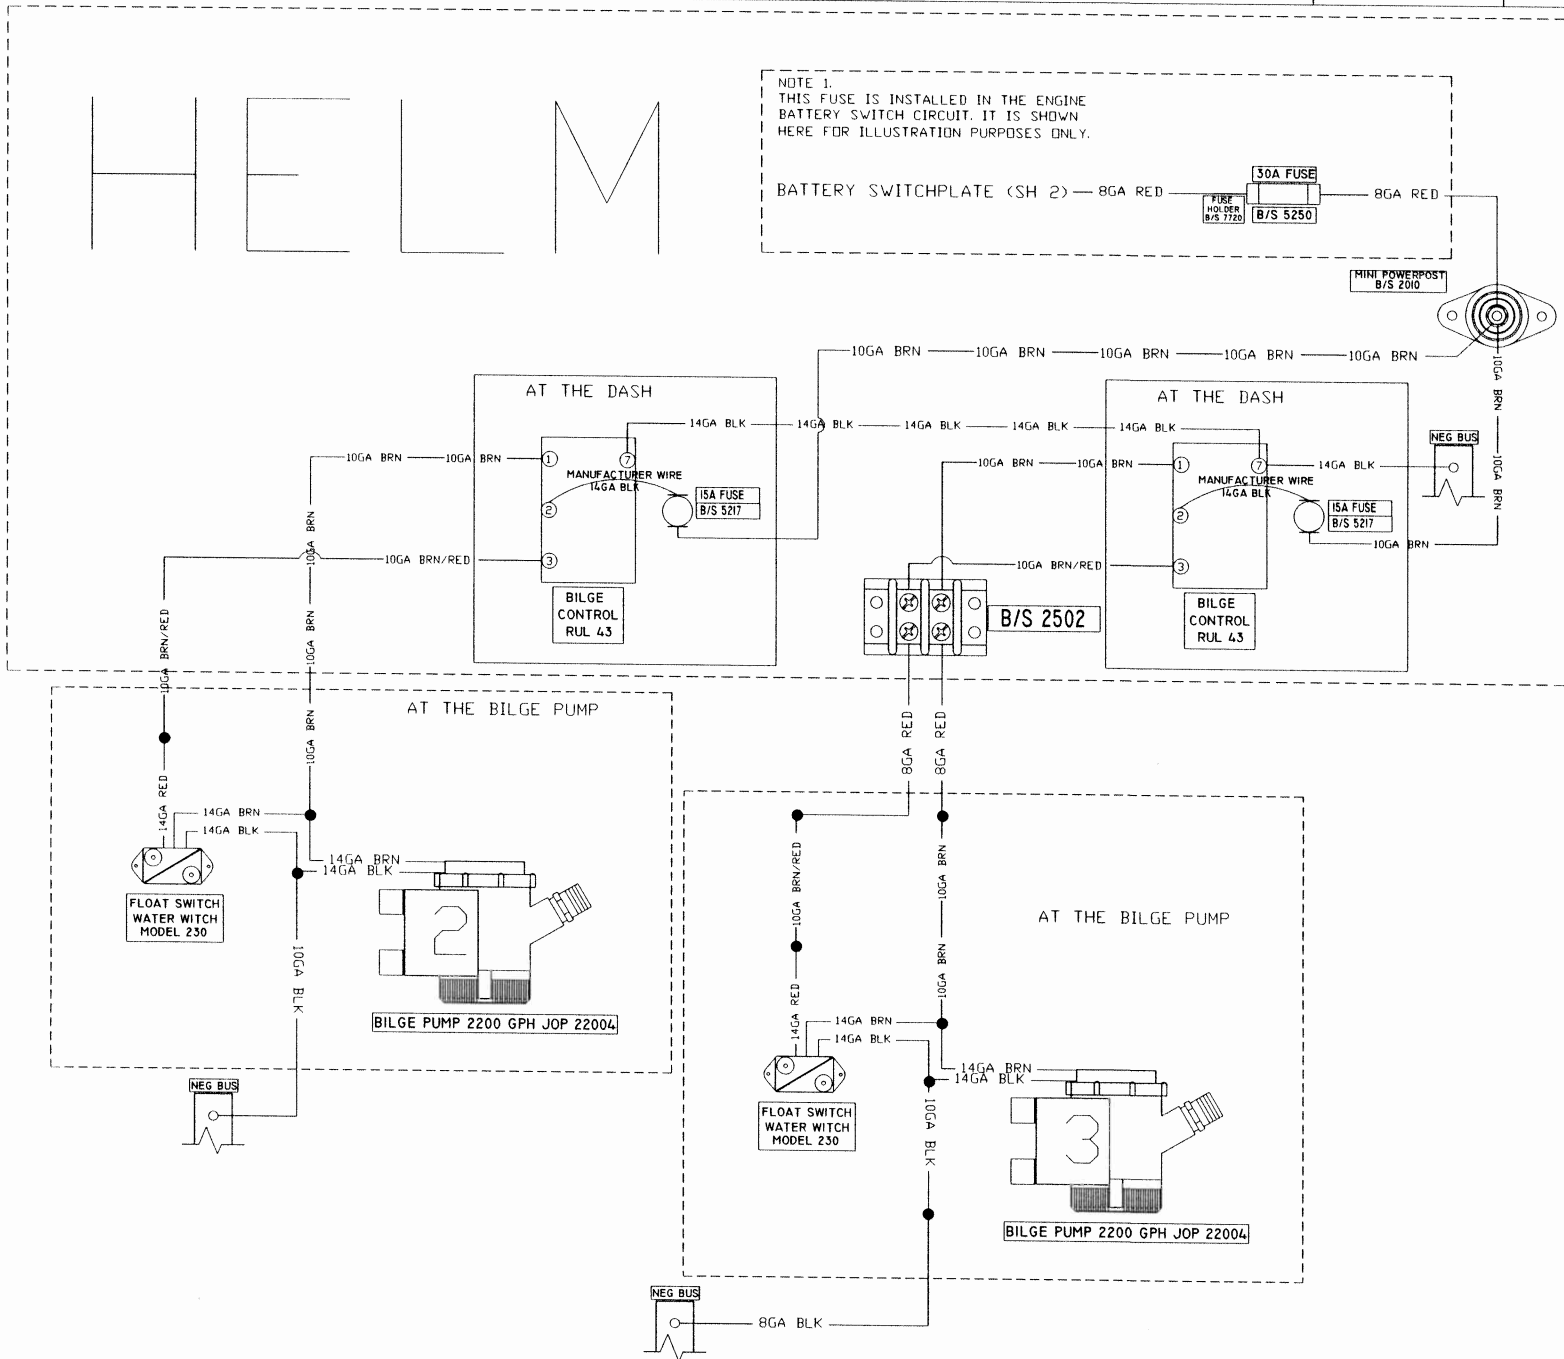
HELM

NOTE 1.
THIS FUSE IS INSTALLED IN THE ENGINE BATTERY SWITCH CIRCUIT. IT IS SHOWN HERE FOR ILLUSTRATION PURPOSES ONLY.

BATTERY SWITCHPLATE (SH 2) — 8GA RED — FUSE HOLDER B/S 7720 — 30A FUSE B/S 5250 — 8GA RED

MINI POWERPOST B/S 2010

10GA BRN — 10GA BRN — 10GA BRN — 10GA BRN — 10GA BRN

10GA BRN

AT THE DASH

14GA BLK — 14GA BLK — 14GA BLK — 14GA BLK — 14GA BLK

10GA BRN — 10GA BRN ① ⑦
MANUFACTURER WIRE 14GA BLK
② 15A FUSE B/S 5217
10GA BRN/RED ③

BILGE CONTROL RUL 43

10GA BRN

10GA BRN/RED

10GA BRN

AT THE DASH

10GA BRN — 10GA BRN ① ⑦ — 14GA BLK
MANUFACTURER WIRE 14GA BLK
② 15A FUSE B/S 5217
10GA BRN/RED ③

NEG BUS

10GA BRN

10GA BRN

B/S 2502

BILGE CONTROL RUL 43

AT THE BILGE PUMP

10GA BRN

10GA RED

14GA RED

14GA BRN
14GA BLK

14GA BRN
14GA BLK

FLOAT SWITCH WATER WITCH MODEL 230

2

10GA BLK

BILGE PUMP 2200 GPH JOP 22004

NEG BUS

8GA RED
8GA RED

10GA BRN/RED

10GA BRN

AT THE BILGE PUMP

10GA BRN

14GA RED

14GA BRN
14GA BLK

14GA BRN
14GA BLK

FLOAT SWITCH WATER WITCH MODEL 230

10GA BLK

3

BILGE PUMP 2200 GPH JOP 22004

NEG BUS

8GA BLK